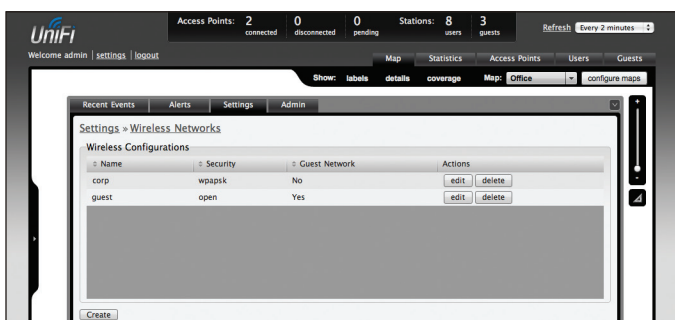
UniFi

Access Points: 2 connected 0 disconnected 0 pending Stations: 8 users 3 guests

Refresh Every 2 minutes

Welcome admin | settings | logout

Map Statistics Access Points Users Guests

Show: labels details coverage Map: Office configure maps

Recent Events Alerts Settings Admin

Settings » Wireless Networks

Wireless Configurations

| Name | Security | Guest Network | Actions |
|---|---|---|---|
| corp | wpapsk | No | edit delete |
| guest | open | Yes | edit delete |

Create